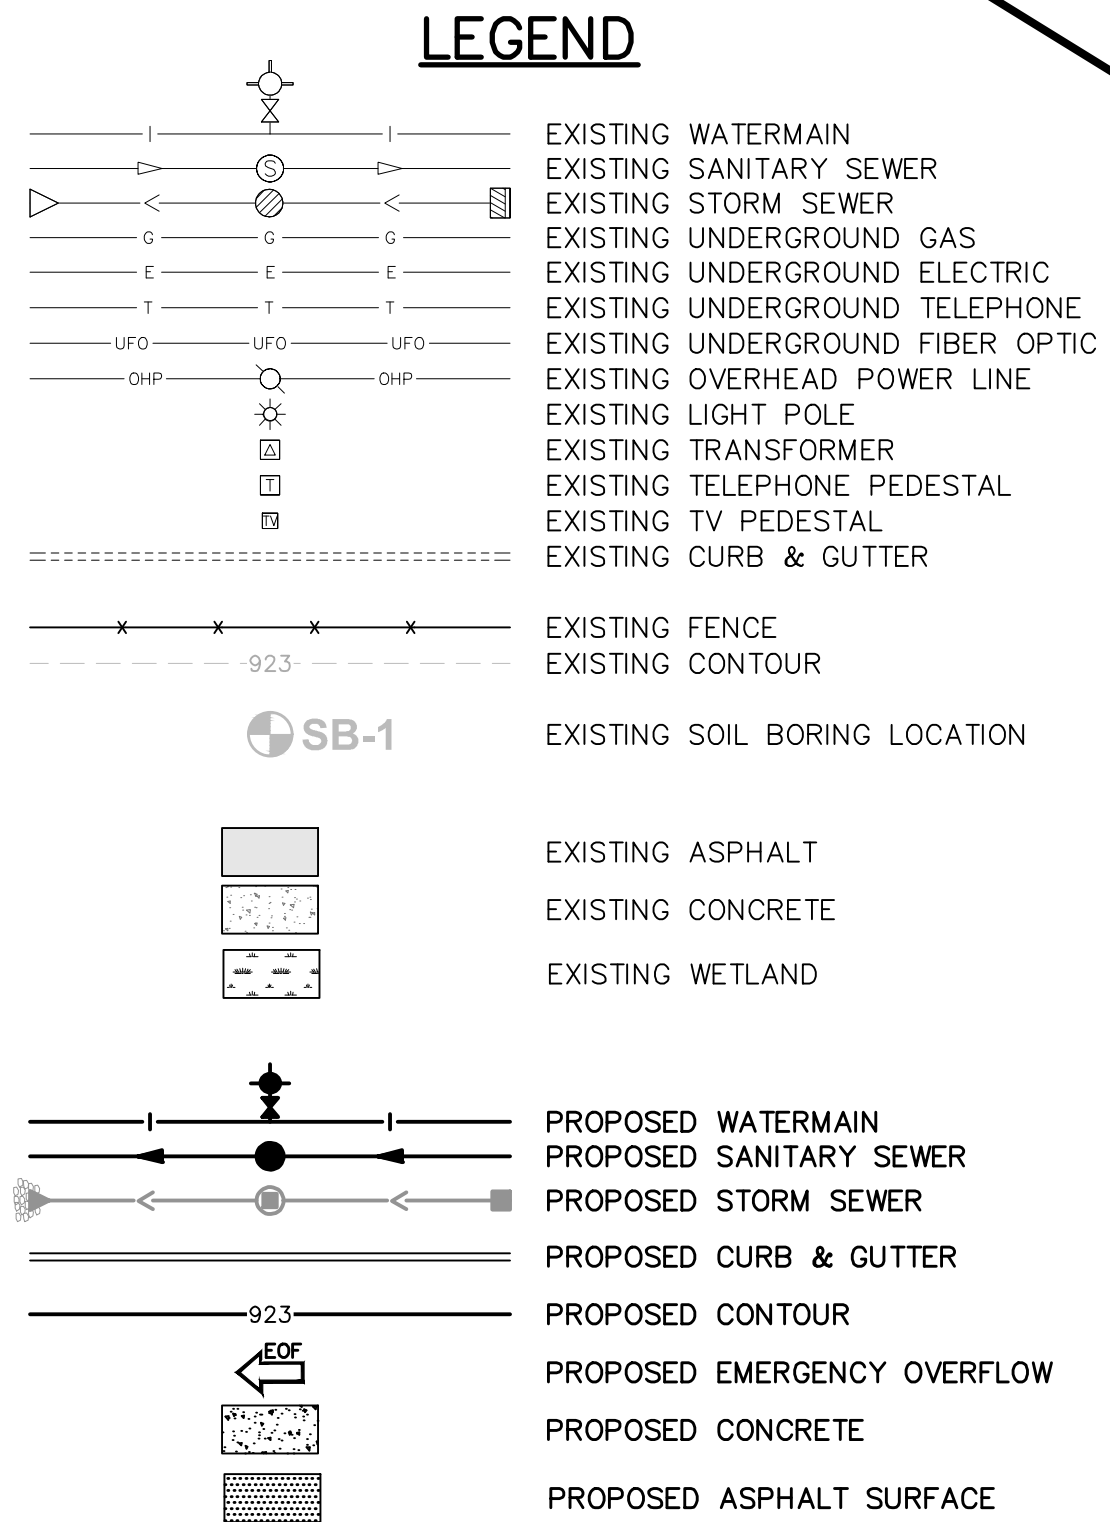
LEGEND

I I EXISTING WATERMAIN
S EXISTING SANITARY SEWER
EXISTING STORM SEWER
G G G EXISTING UNDERGROUND GAS
E E E EXISTING UNDERGROUND ELECTRIC
T T T EXISTING UNDERGROUND TELEPHONE
UFO UFO UFO EXISTING UNDERGROUND FIBER OPTIC
OHP OHP EXISTING OVERHEAD POWER LINE
EXISTING LIGHT POLE
EXISTING TRANSFORMER
T EXISTING TELEPHONE PEDESTAL
TV EXISTING TV PEDESTAL
EXISTING CURB & GUTTER

EXISTING FENCE
923 EXISTING CONTOUR

SB-1 EXISTING SOIL BORING LOCATION

EXISTING ASPHALT
EXISTING CONCRETE
EXISTING WETLAND

PROPOSED WATERMAIN
PROPOSED SANITARY SEWER
PROPOSED STORM SEWER
PROPOSED CURB & GUTTER
923 PROPOSED CONTOUR
EOF PROPOSED EMERGENCY OVERFLOW
PROPOSED CONCRETE
PROPOSED ASPHALT SURFACE